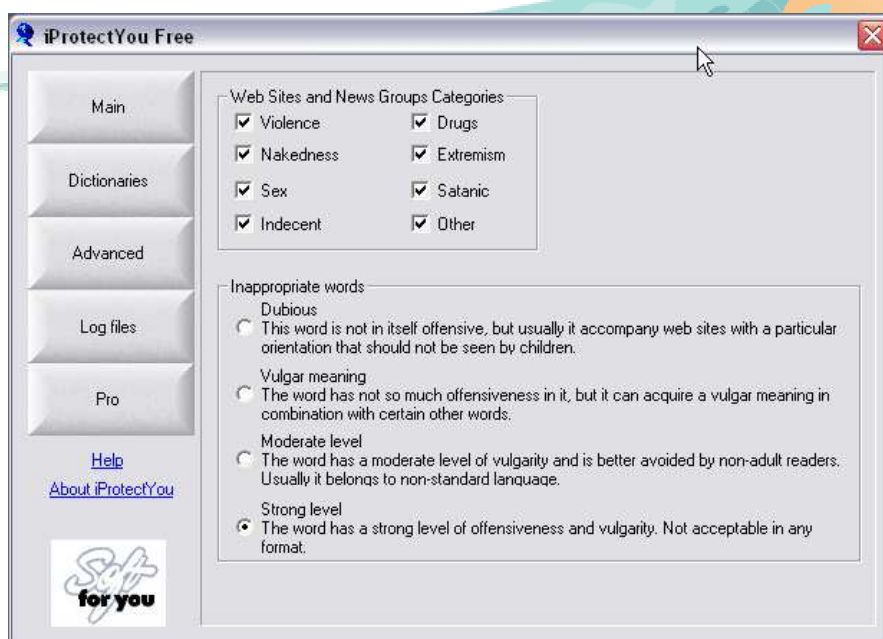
iProtectYou Free

Main

Dictionaries

Advanced

Log files

Pro

Help

About iProtectYou

Soft for you

Web Sites and News Groups Categories

Violence

Drugs

Nakedness

Extremism

Sex

Satanic

Indecent

Other

Inappropriate words

Dubious
This word is not in itself offensive, but usually it accompany web sites with a particular orientation that should not be seen by children.

Vulgar meaning
The word has not so much offensiveness in it, but it can acquire a vulgar meaning in combination with certain other words.

Moderate level
The word has a moderate level of vulgarity and is better avoided by non-adult readers. Usually it belongs to non-standard language.

Strong level
The word has a strong level of offensiveness and vulgarity. Not acceptable in any format.